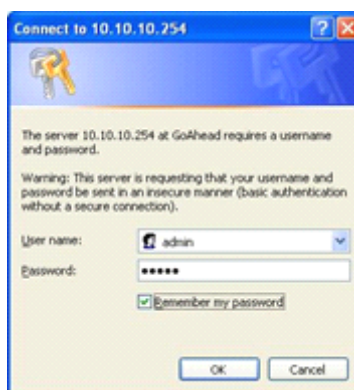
Connect to 10.10.10.254

The server 10.10.10.254 at GoAhead requires a username and password.

Warning: This server is requesting that your username and password be sent in an insecure manner (basic authentication without a secure connection).

User name: admin

Password: •••••

Remember my password

OK Cancel